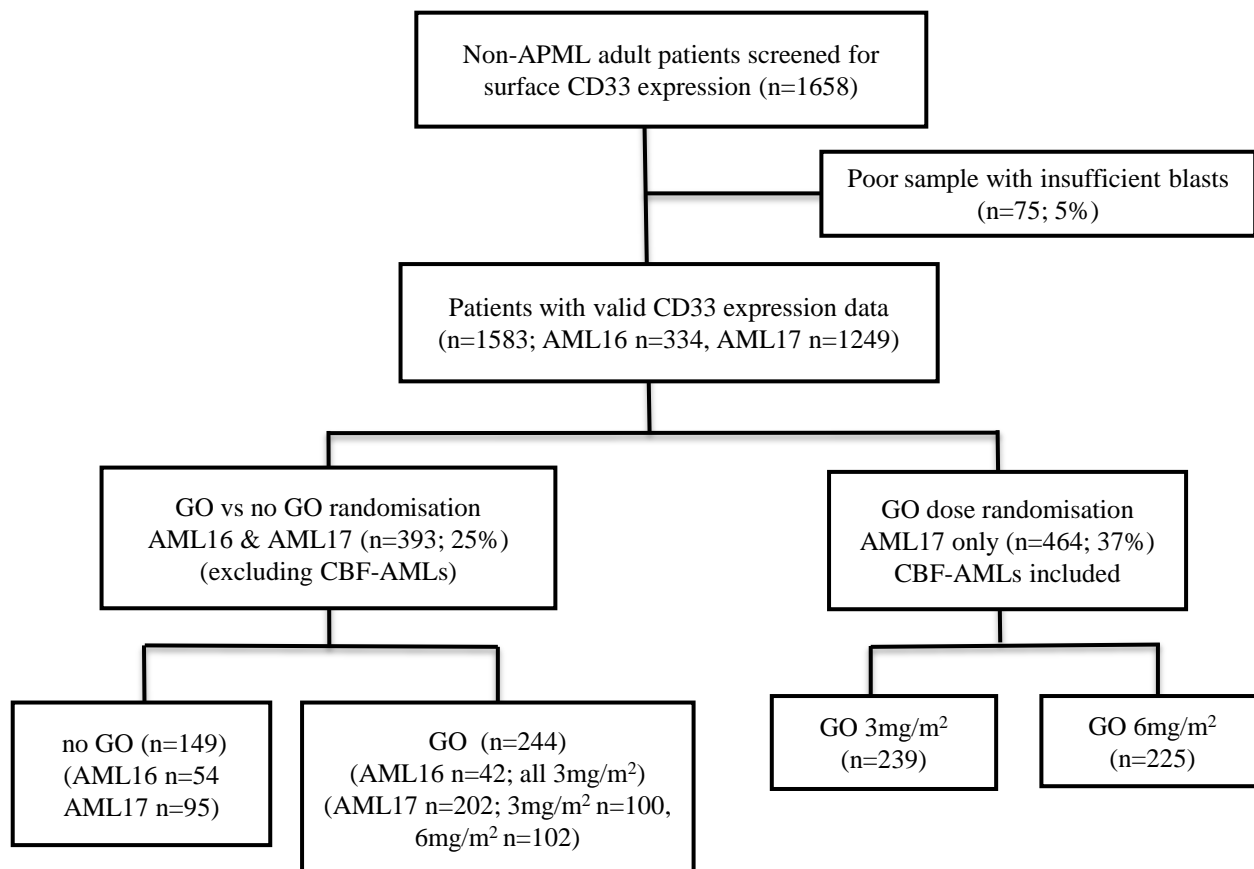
Non-APML adult patients screened for surface CD33 expression (n=1658)

Poor sample with insufficient blasts (n=75; 5%)

Patients with valid CD33 expression data (n=1583; AML16 n=334, AML17 n=1249)

GO vs no GO randomisation AML16 & AML17 (n=393; 25%) (excluding CBF-AMLs)

GO dose randomisation AML17 only (n=464; 37%) CBF-AMLs included

no GO (n=149) (AML16 n=54 AML17 n=95)

GO (n=244) (AML16 n=42; all 3mg/m$^2$) (AML17 n=202; 3mg/m$^2$ n=100, 6mg/m$^2$ n=102)

GO 3mg/m$^2$ (n=239)

GO 6mg/m$^2$ (n=225)